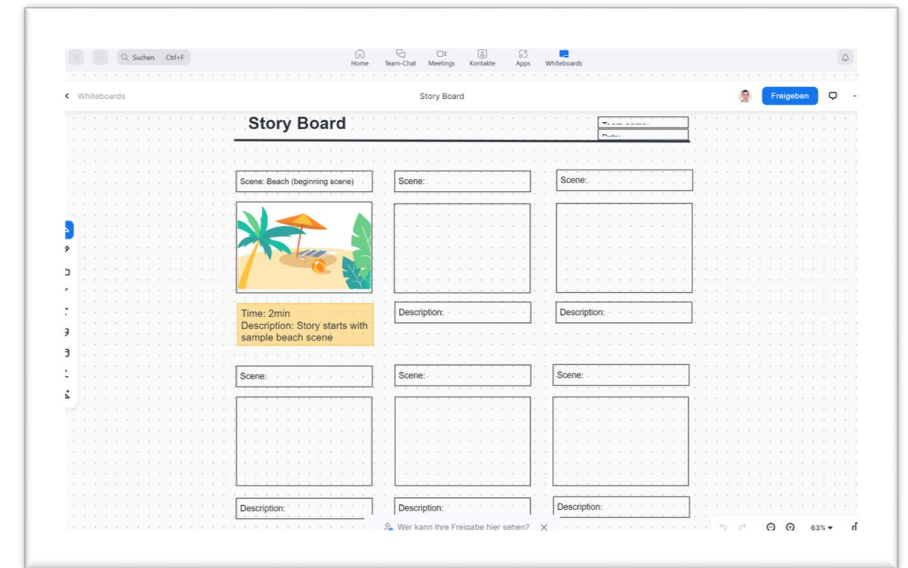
Suchen Ctrl+F

Home Team-Chat Meetings Kontakte Apps Whiteboards

Whiteboards

Story Board

Freigeben

Story Board

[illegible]
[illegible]

Scene: Beach (beginning scene)

Scene:

Scene:

Time: 2min
Description: Story starts with sample beach scene

Description:

Description:

Scene:

Scene:

Scene:

Description:

Description:

Description:

Wer kann Ihre Freigabe hier sehen?

63%